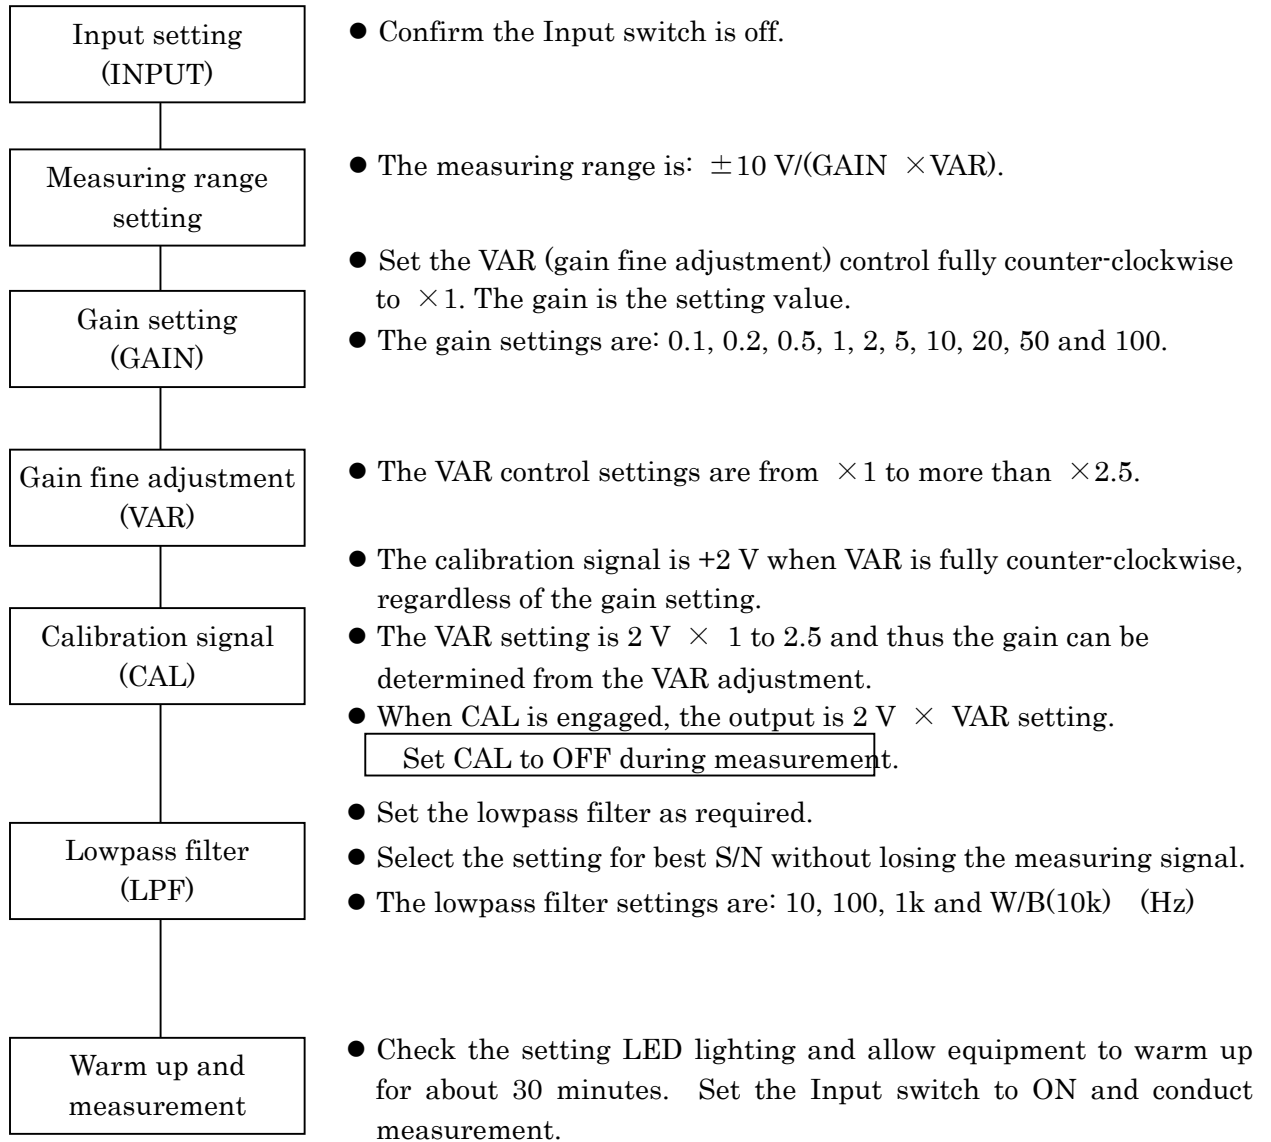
Input setting (INPUT)

● Confirm the Input switch is off.

Measuring range setting

● The measuring range is: $\pm$10 V/(GAIN $\times$VAR).

Gain setting (GAIN)

● Set the VAR (gain fine adjustment) control fully counter-clockwise to $\times$1. The gain is the setting value.
● The gain settings are: 0.1, 0.2, 0.5, 1, 2, 5, 10, 20, 50 and 100.

Gain fine adjustment (VAR)

● The VAR control settings are from $\times$1 to more than $\times$2.5.

Calibration signal (CAL)

● The calibration signal is +2 V when VAR is fully counter-clockwise, regardless of the gain setting.
● The VAR setting is 2 V $\times$ 1 to 2.5 and thus the gain can be determined from the VAR adjustment.
● When CAL is engaged, the output is 2 V $\times$ VAR setting.
Set CAL to OFF during measurement.

Lowpass filter (LPF)

● Set the lowpass filter as required.
● Select the setting for best S/N without losing the measuring signal.
● The lowpass filter settings are: 10, 100, 1k and W/B(10k) (Hz)

Warm up and measurement

● Check the setting LED lighting and allow equipment to warm up for about 30 minutes. Set the Input switch to ON and conduct measurement.